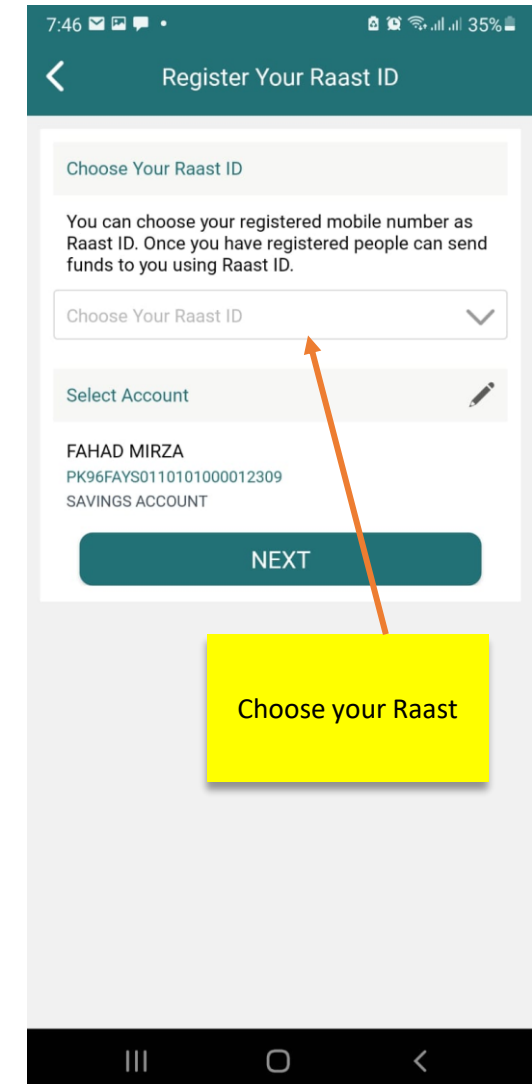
7:46 35%

Register Your Raast ID

Choose Your Raast ID

You can choose your registered mobile number as Raast ID. Once you have registered people can send funds to you using Raast ID.

Choose Your Raast ID

Select Account

FAHAD MIRZA
PK96FAYS0110101000012309
SAVINGS ACCOUNT

NEXT

Choose your Raast